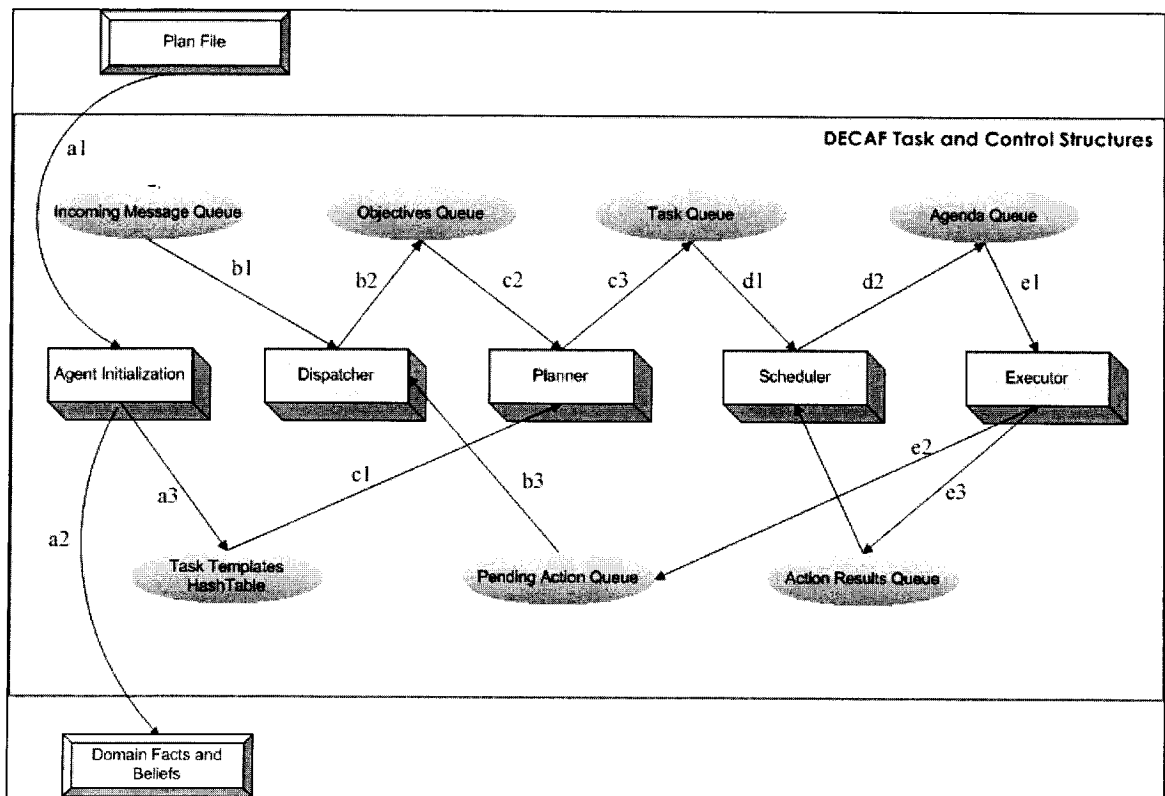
Plan File

a1

DECAF Task and Control Structures

Incoming Message Queue

Objectives Queue

Task Queue

Agenda Queue

b1

b2

c2

c3

d1

d2

e1

Agent Initialization

Dispatcher

Planner

Scheduler

Executor

a3

c1

b3

e2

e3

a2

Task Templates HashTable

Pending Action Queue

Action Results Queue

Domain Facts and Beliefs